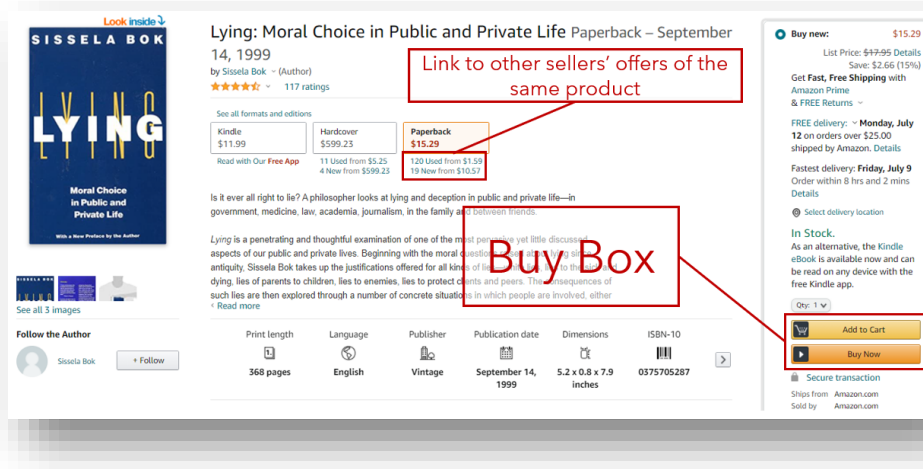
Look inside

SISSELA BOK

LYING

Moral Choice in Public and Private Life

With a New Preface by the Author

See all 3 images

Follow the Author

Sissela Bok

+ Follow

Lying: Moral Choice in Public and Private Life Paperback – September 14, 1999

by Sissela Bok (Author)

117 ratings

Link to other sellers' offers of the same product

See all formats and editions

| Kindle | Hardcover | Paperback |
|---|---|---|
| $11.99 | $599.23 | $15.29 |
| Read with Our Free App | 11 Used from $5.25 4 New from $599.23 | 120 Used from $1.59 19 New from $10.57 |

Is it ever all right to lie? A philosopher looks at lying and deception in public and private life—in government, medicine, law, academia, journalism, in the family and between friends.

Lying is a penetrating and thoughtful examination of one of the most pervasive yet little discussed aspects of our public and private lives. Beginning with the moral question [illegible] antiquity, Sissela Bok takes up the justifications offered for all kinds of lie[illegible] dying, lies of parents to children, lies to enemies, lies to protect clients and peers. The consequences of such lies are then explored through a number of concrete situations in which people are involved, either

Buy Box

‹ Read more

| Print length | Language | Publisher | Publication date | Dimensions | ISBN-10 |
|---|---|---|---|---|---|
| 368 pages | English | Vintage | September 14, 1999 | 5.2 x 0.8 x 7.9 inches | 0375705287 |

Buy new: $15.29

List Price: $17.95 Details

Save: $2.66 (15%)

Get Fast, Free Shipping with Amazon Prime & FREE Returns

FREE delivery: Monday, July 12 on orders over $25.00 shipped by Amazon. Details

Fastest delivery: Friday, July 9 Order within 8 hrs and 2 mins Details

Select delivery location

In Stock.

As an alternative, the Kindle eBook is available now and can be read on any device with the free Kindle app.

Qty: 1

Add to Cart

Buy Now

Secure transaction

Ships from Amazon.com

Sold by Amazon.com